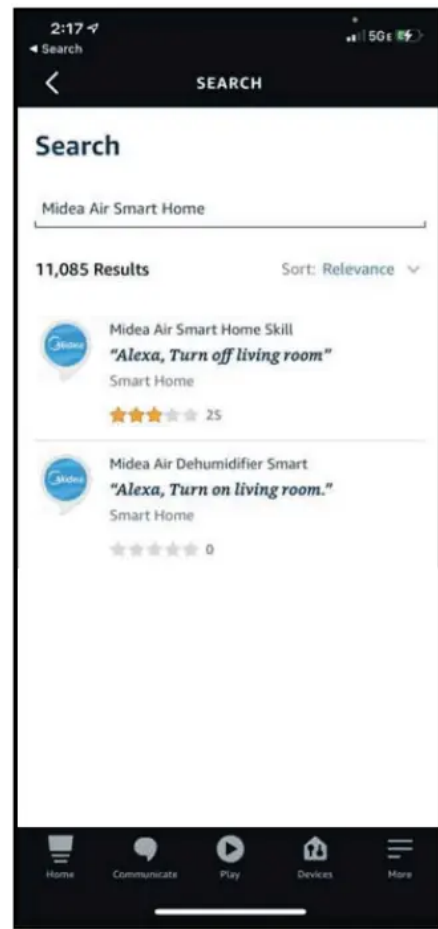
2:17
◂ Search
5GE

SEARCH

Search

Midea Air Smart Home

11,085 Results

Sort: Relevance

Midea

Midea Air Smart Home Skill
"Alexa, Turn off living room"
Smart Home
25

Midea

Midea Air Dehumidifier Smart
"Alexa, Turn on living room."
Smart Home
0

Home
Communicate
Play
Devices
More